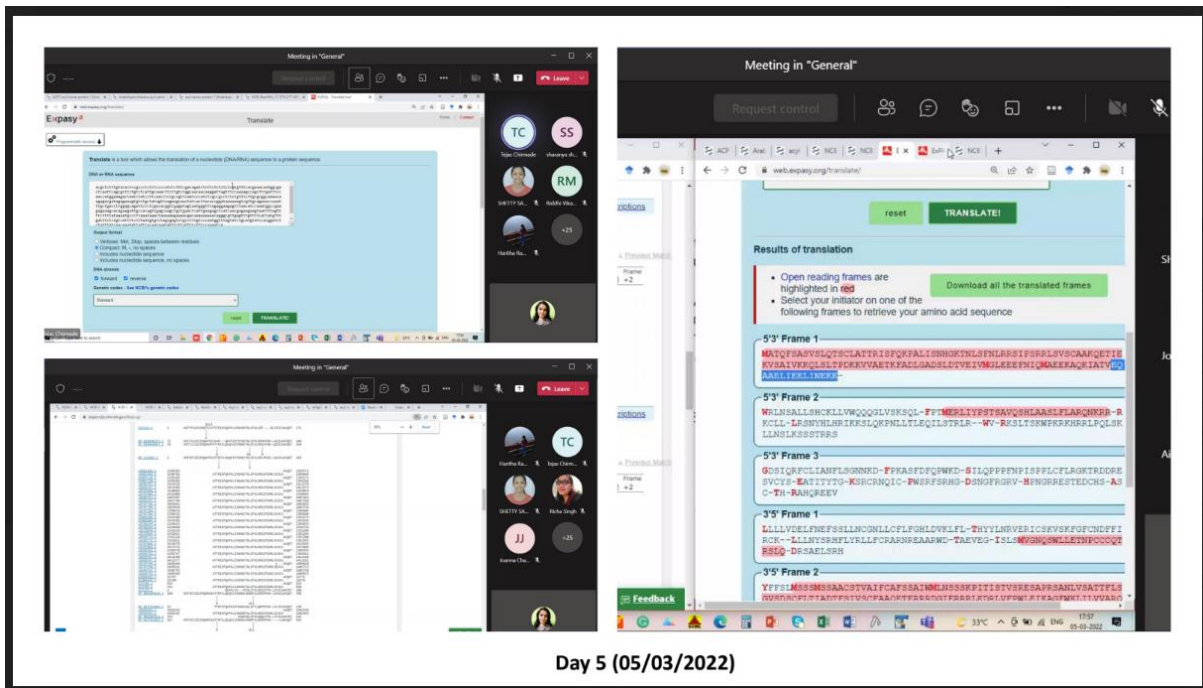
Meeting in "General"

Request control

Leave

Expasy

Translate

Translate is a tool which allows the translation of a nucleotide (DNA/RNA) sequence to a protein sequence.

DNA or RNA sequence

Output format

Verbose: Met, Stop, spaces between residues
Compact: M, -, no spaces
Includes nucleotide sequence
Includes nucleotide sequence, no spaces

DNA strands

forward reverse

Genetic codes - See NCBI's genetic codes

Standard

reset TRANSLATE!

TC
SS
RM
+25

Meeting in "General"

Request control

Leave

TC
JJ
+25

Meeting in "General"

Request control

web.expasy.org/translate/

reset TRANSLATE!

Results of translation

• Open reading frames are highlighted in red
• Select your initiator on one of the following frames to retrieve your amino acid sequence

Download all the translated frames

5'3' Frame 1
MATQFSASVSLQTSCLATTRISFQKPALISNHGKTNLSFNLARSIPSRRLSVSCAAKQETIEKVSAIVKKQLSLTPDKKVVAETKFADLGADSLDTVEIVMGLEEEFNIQMAEEKAQKIATVEQAAELIEELINEKK

5'3' Frame 2
WRLNSALLSHCKLLVWQQGSLVSKSQL-FPTMERLIYPSTSAVQSHLAASLFLARQNRR-RKCLL-LRSNYHLHRIKKSLQKPNLLTLEQILSTRLR--WV-RRSLTSKWPKRKHRRLPQLSKLLNSLKSSSTRRS

5'3' Frame 3
GDSIQRFCLIANFLSGNNKD-FPKASFDFQPWKD-SILQPPPFNPISPPLCFLRGKTRDDRESVCYS-EATITYTG-KSRCRNQIC-FWSRFSRHG-DSNGFRGRV-HPNGRRESTEDCHS-AC-TH-RAHQREEV

3'5' Frame 1
LLLLVDELFNEFSSLLNCGNLLCFLFGHLDVKLFL-THYYLNRVERICSKVSKFGFCNDFFIRCK--LLLNYSRHFLYRLLFCRARNREAARWD-TAEVEG-ISLSMVGNQSWLLETNPCCCQTRSLQ-DRSAELSRH

3'5' Frame 2
YFFSLMSSMSSAACSTVAIFCAFSSAIWMLNSSSKPITISTVSRESAPRSANLVSATTFLS

Feedback

33°C ENG 17:57 05-03-2022

Day 5 (05/03/2022)